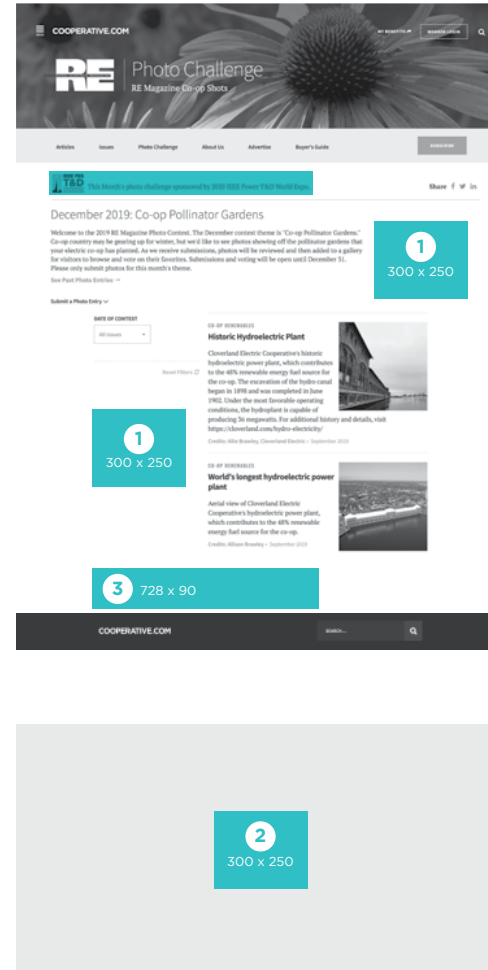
COOPERATIVE.COM

MY BENEFITS

MEMBER LOGIN

RE Photo Challenge

RE Magazine Co-op Shots

Articles Issues Photo Challenge About Us Advertise Buyer's Guide

SUBSCRIBE

T&D This Month's photo challenge sponsored by 2020 IEEE Power T&D World Expo.

Share

December 2019: Co-op Pollinator Gardens

Welcome to the 2019 RE Magazine Photo Contest. The December contest theme is "Co-op Pollinator Gardens." Co-op country may be gearing up for winter, but we'd like to see photos showing off the pollinator gardens that your electric co-op has planted. As we receive submissions, photos will be reviewed and then added to a gallery for visitors to browse and vote on their favorites. Submissions and voting will be open until December 31. Please only submit photos for this month's theme.

See Past Photo Entries →

Submit a Photo Entry

1
300 x 250

DATE OF CONTEST

All Issues

Reset Filters

CO-OP RENEWABLES

Historic Hydroelectric Plant

Cloverland Electric Cooperative's historic hydroelectric power plant, which contributes to the 48% renewable energy fuel source for the co-op. The excavation of the hydro canal began in 1898 and was completed in June 1902. Under the most favorable operating conditions, the hydroplant is capable of producing 36 megawatts. For additional history and details, visit https://cloverland.com/hydro-electricity/

Credits: Allie Brawley, Cloverland Electric • September 2019

1
300 x 250

CO-OP RENEWABLES

World's longest hydroelectric power plant

Aerial view of Cloverland Electric Cooperative's hydroelectric power plant, which contributes to the 48% renewable energy fuel source for the co-op.

Credits: Allison Brawley • September 2019

3
728 x 90

COOPERATIVE.COM

SEARCH...

2
300 x 250